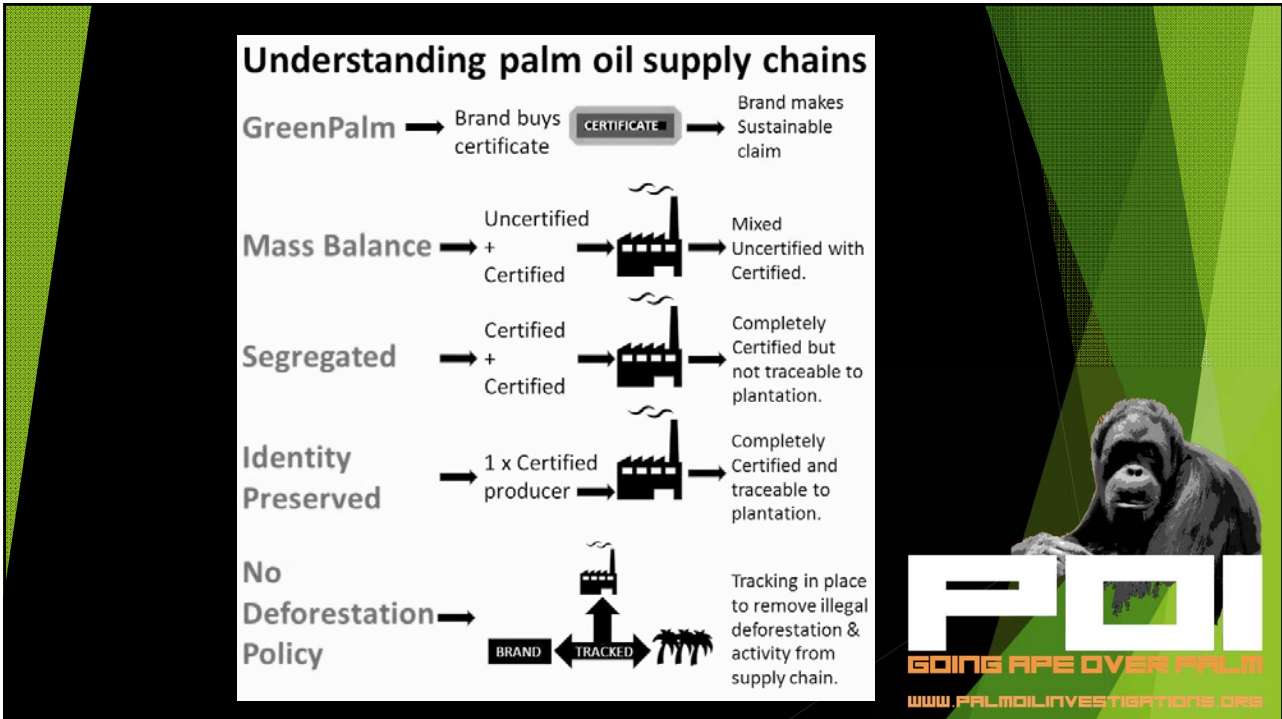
Understanding palm oil supply chains

GreenPalm → Brand buys certificate → CERTIFICATE → Brand makes Sustainable claim

Mass Balance → Uncertified + Certified → Mixed Uncertified with Certified.

Segregated → Certified + Certified → Completely Certified but not traceable to plantation.

Identity Preserved → 1 x Certified producer → Completely Certified and traceable to plantation.

No Deforestation Policy → BRAND TRACKED Tracking in place to remove illegal deforestation & activity from supply chain.

POI
GOING APE OVER PALM
WWW.PALMOILINVESTIGATIONS.ORG